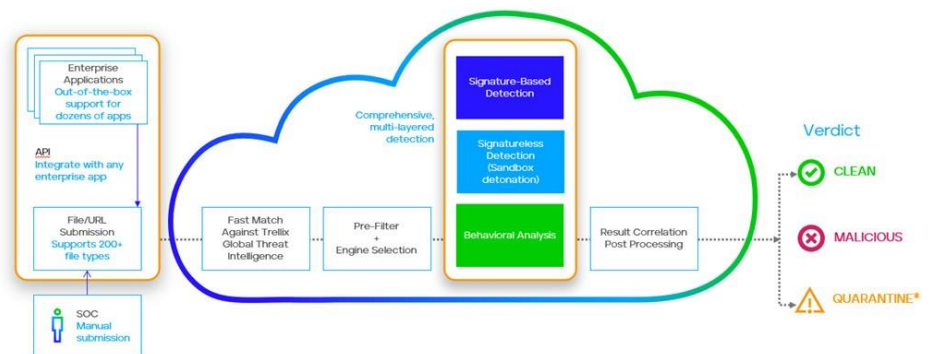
Enterprise Applications
Out-of-the-box support for dozens of apps

API
Integrate with any enterprise app

File/URL Submission
Supports 200+ file types

SOC
Manual submission

Comprehensive, multi-layered detection

Signature-Based Detection

Signatureless Detection (Sandbox detonation)

Behavioral Analysis

Fast Match Against Trellix Global Threat Intelligence

Pre-Filter + Engine Selection

Result Correlation Post Processing

Verdict
CLEAN
MALICIOUS
QUARANTINE*